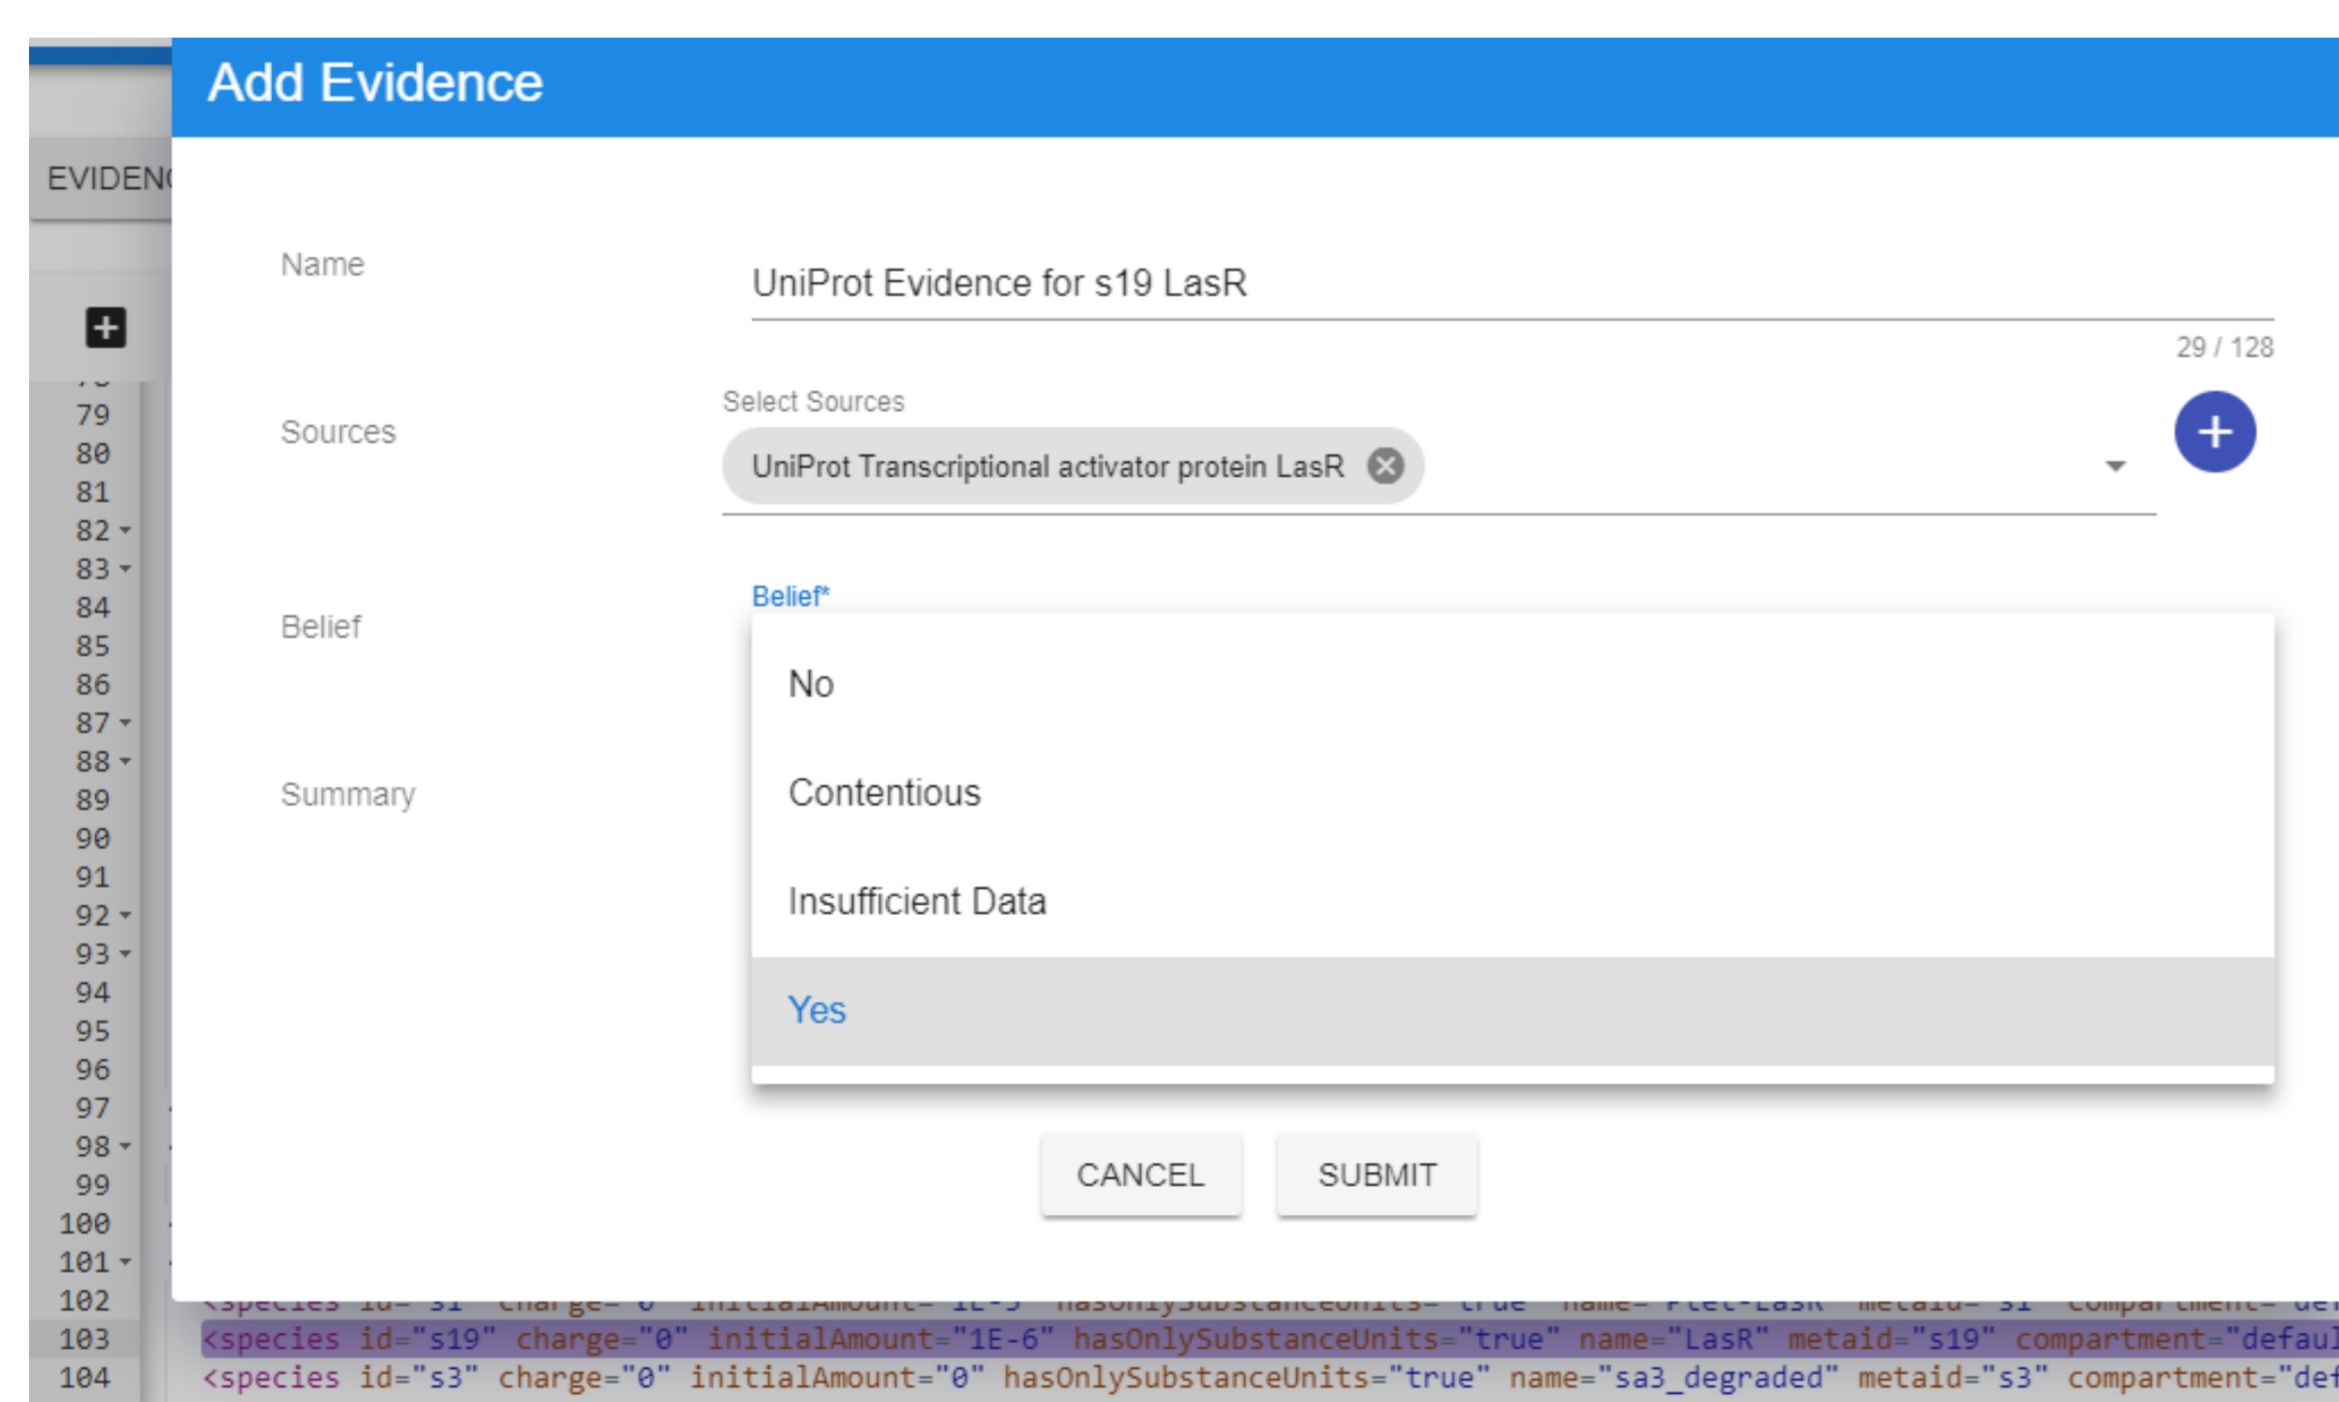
EVIDEN

79
80
81
82
83
84
85
86
87
88
89
90
91
92
93
94
95
96
97
98
99
100
101
102
103
104

Add Evidence

Name

UniProt Evidence for s19 LasR

29 / 128

Sources

Select Sources

UniProt Transcriptional activator protein LasR

Belief

Belief*

No

Contentious

Insufficient Data

Yes

Summary

CANCEL

SUBMIT

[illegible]

<species id="s19" charge="0" initialAmount="1E-6" hasOnlySubstanceUnits="true" name="LasR" metaid="s19" compartment="defaul

<species id="s3" charge="0" initialAmount="0" hasOnlySubstanceUnits="true" name="sa3_degraded" metaid="s3" compartment="def